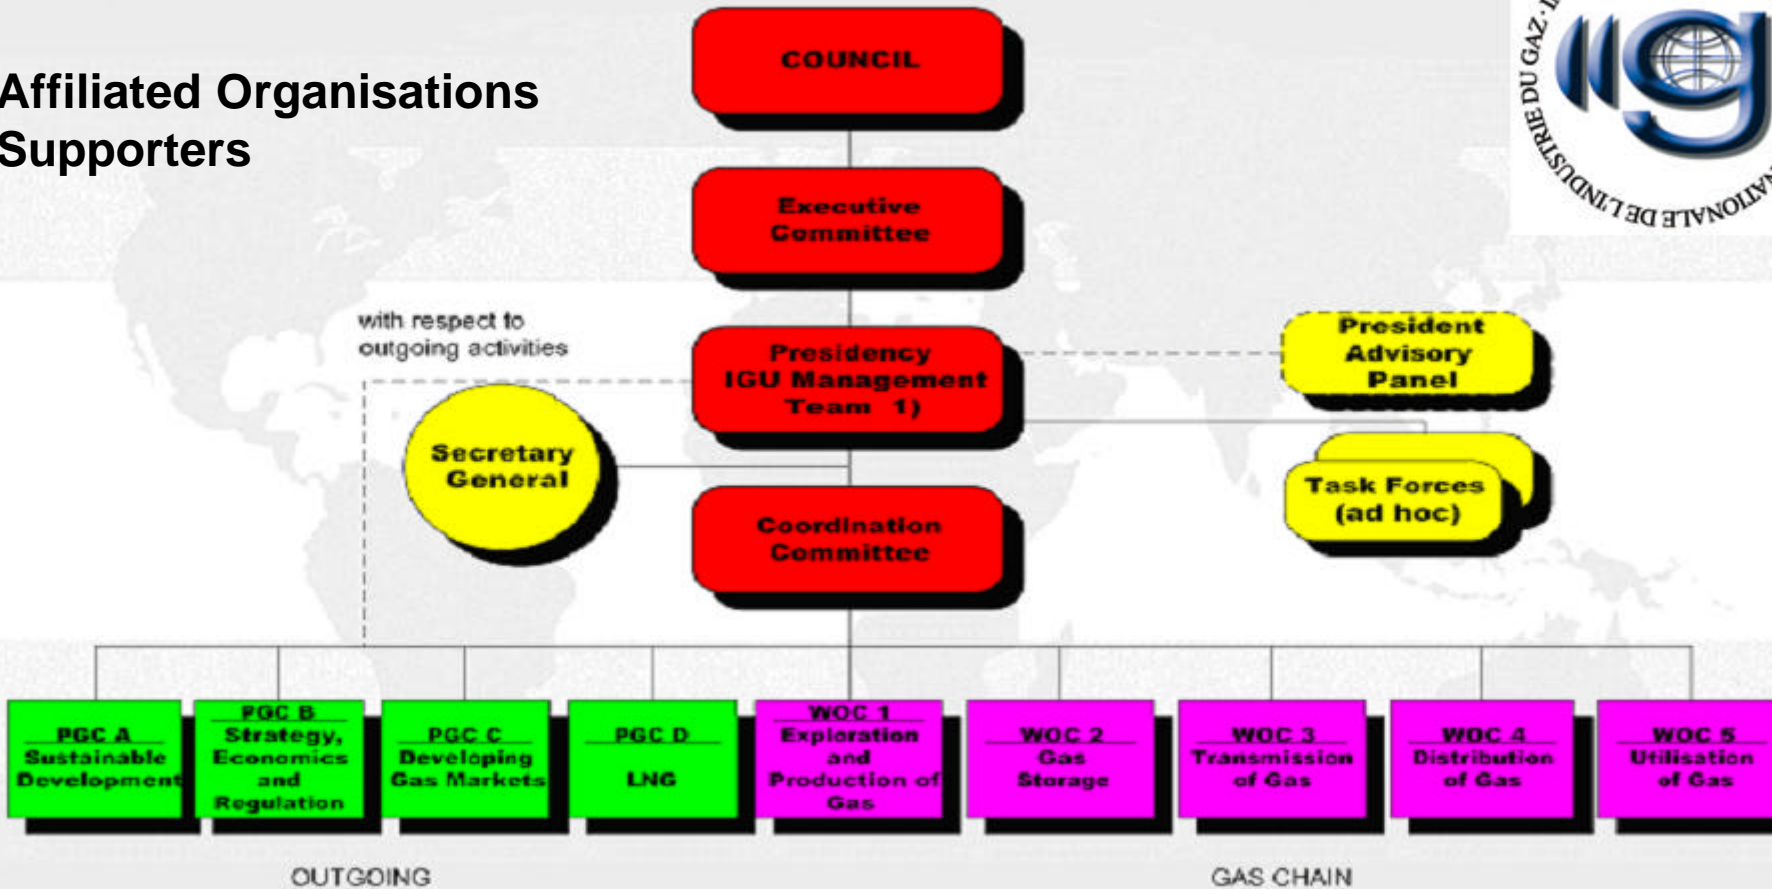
Affiliated Organisations
Supporters

COUNCIL

Executive Committee

with respect to outgoing activities

Presidency IGU Management Team 1)

President Advisory Panel

Secretary General

Task Forces (ad hoc)

Coordination Committee

PGC A Sustainable Development

PGC B Strategy, Economics and Regulation

PGC C Developing Gas Markets

PGC D LNG

WOC 1 Exploration and Production of Gas

WOC 2 Gas Storage

WOC 3 Transmission of Gas

WOC 4 Distribution of Gas

WOC 5 Utilisation of Gas

OUTGOING

GAS CHAIN

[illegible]NATIONALE DE L'INDUSTRIE DU GAZ·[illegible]
IGU